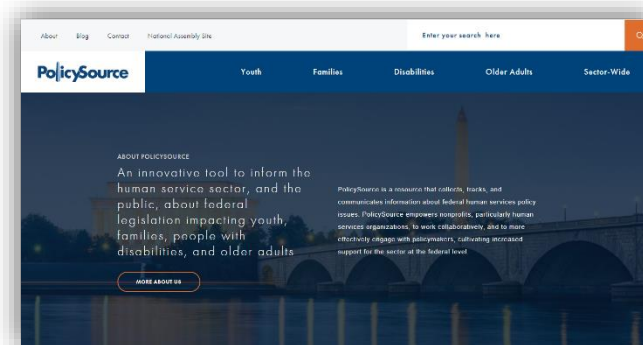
About Blog Contact National Assembly Site

Enter your search here

PolicySource

Youth Families Disabilities Older Adults Sector-Wide

ABOUT POLICYSOURCE

An innovative tool to inform the human service sector, and the public, about federal legislation impacting youth, families, people with disabilities, and older adults

MORE ABOUT US

PolicySource is a resource that collects, tracks, and communicates information about federal human services policy issues. PolicySource empowers nonprofits, particularly human services organizations, to work collaboratively, and to more effectively engage with policymakers, cultivating increased support for the sector at the federal level.